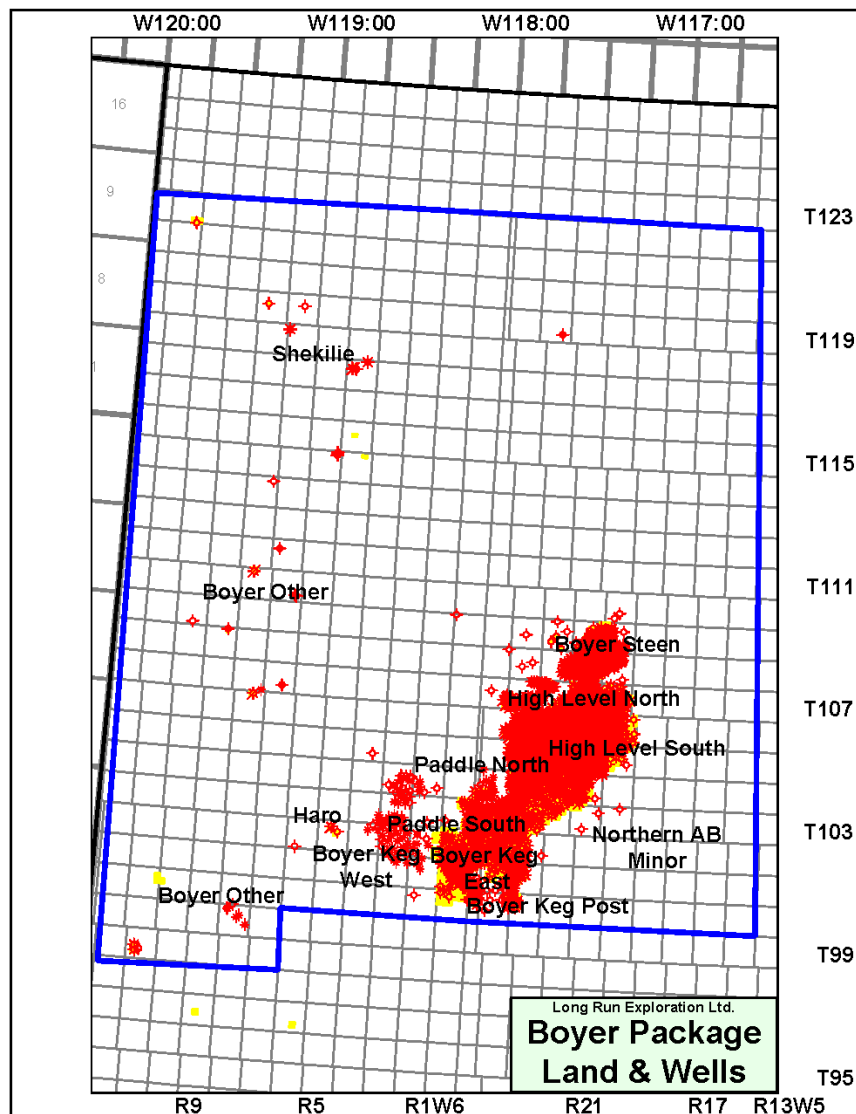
W120:00 W119:00 W118:00 W117:00

16

9

8

1

T123

T119

T115

T111

T107

T103

T99

T95

Shekilie

Boyer Other

Boyer Steen

High Level North

High Level South

Paddle North

Haro

Paddle South

Northern AB Minor

Boyer Keg West

Boyer Keg East

Boyer Other

Boyer Keg Post

Long Run Exploration Ltd.

Boyer Package Land & Wells

R9 R5 R1W6 R21 R17 R13W5